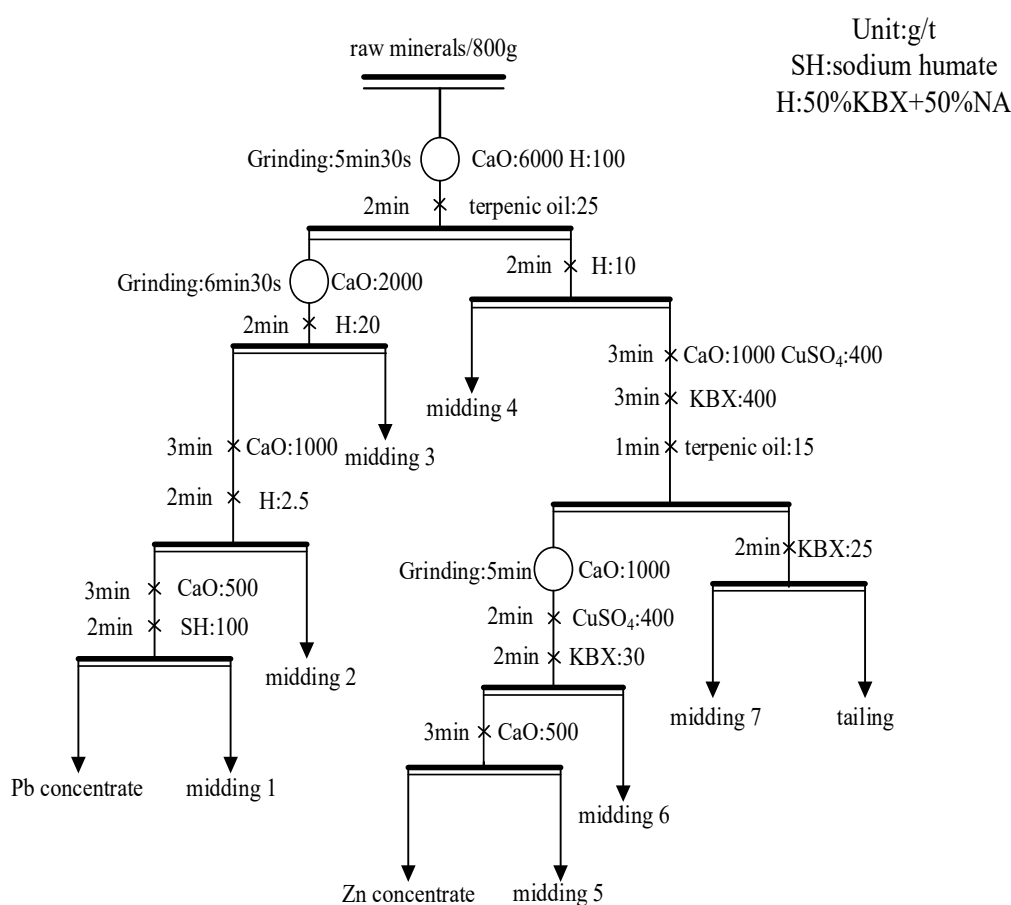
Unit:g/t
SH:sodium humate
H:50%KBX+50%NA

raw minerals/800g

Grinding:5min30s CaO:6000 H:100

2min terpenic oil:25

Grinding:6min30s CaO:2000

2min H:10

2min H:20

3min CaO:1000 $CuSO_4$:400

midding 4

3min KBX:400

3min CaO:1000

midding 3

1min terpenic oil:15

2min H:2.5

2min KBX:25

3min CaO:500

Grinding:5min CaO:1000

2min SH:100

2min $CuSO_4$:400

midding 2

2min KBX:30

midding 7

tailing

3min CaO:500

Pb concentrate

midding 1

midding 6

Zn concentrate

midding 5